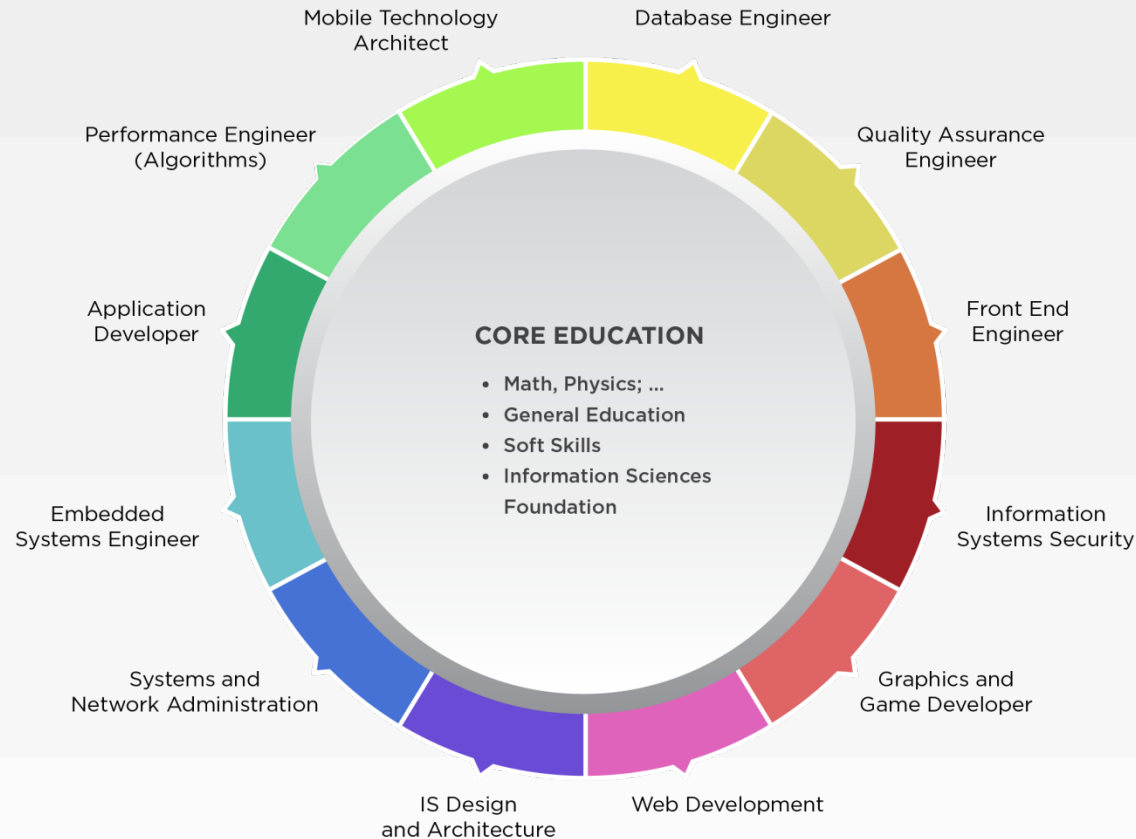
Mobile Technology Architect

Database Engineer

Performance Engineer (Algorithms)

Quality Assurance Engineer

Application Developer

CORE EDUCATION

- Math, Physics; ...
- General Education
- Soft Skills
- Information Sciences Foundation

Front End Engineer

Embedded Systems Engineer

Information Systems Security

Systems and Network Administration

Graphics and Game Developer

IS Design and Architecture

Web Development